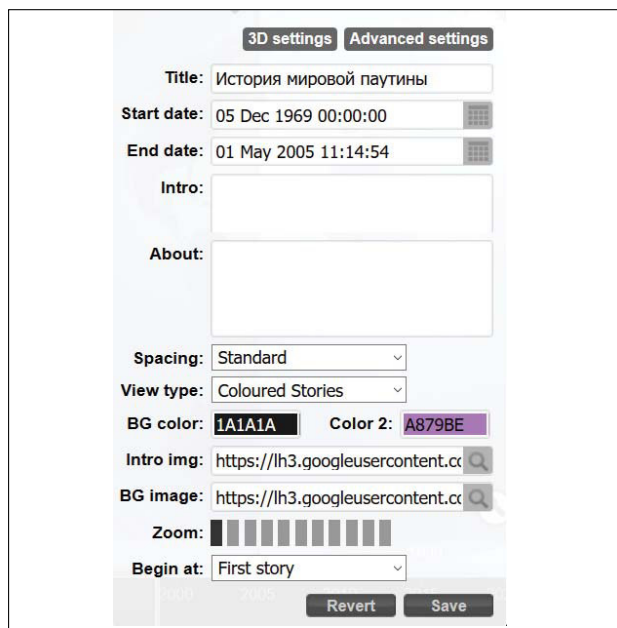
3D settings Advanced settings

Title: История мировой паутины

Start date: 05 Dec 1969 00:00:00

End date: 01 May 2005 11:14:54

Intro:

About:

Spacing: Standard

View type: Coloured Stories

BG color: 1A1A1A Color 2: A879BE

Intro img: https://lh3.googleusercontent.cc

BG image: https://lh3.googleusercontent.cc

Zoom:

Begin at: First story

Revert Save